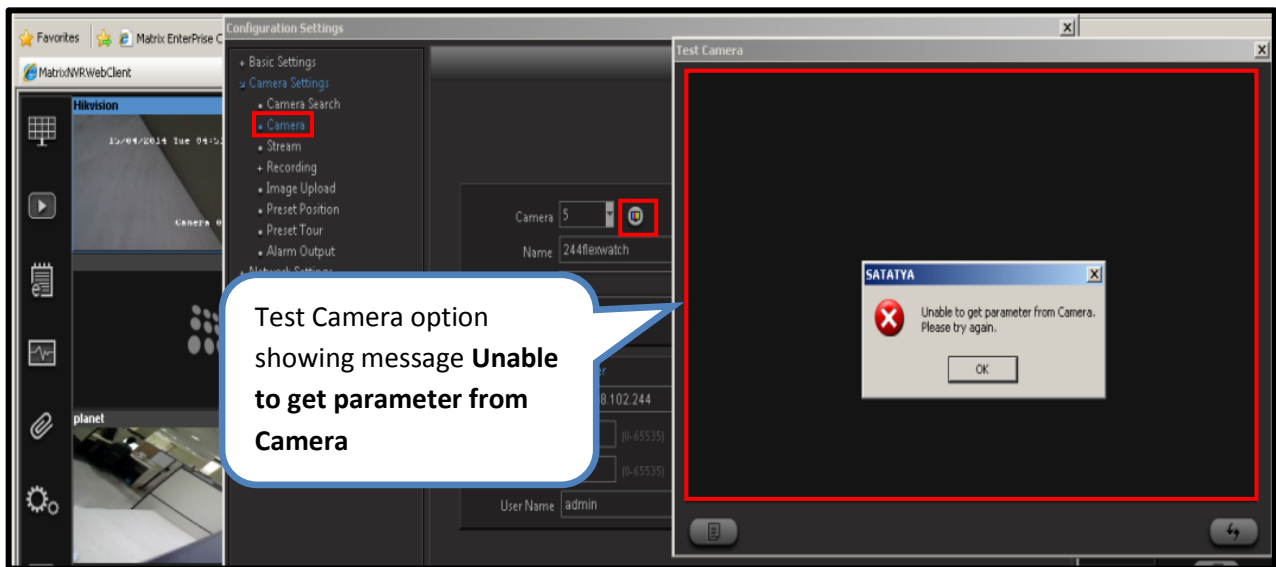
Favorites
Matrix EnterPrise C
MatrixNVR.WebClient
Hikvision
15/04/2014 Tue 04:5
Camera 0
planet

Configuration Settings
Basic Settings
Camera Settings
Camera Search
Camera
Stream
Recording
Image Upload
Preset Position
Preset Tour
Alarm Output
Network Settings

Camera 5
Name 244flexwatch
8.102.244
(0-65535)
(0-65535)
User Name admin

Test Camera

SATATYA
Unable to get parameter from Camera. Please try again.
OK

Test Camera option showing message **Unable to get parameter from Camera**